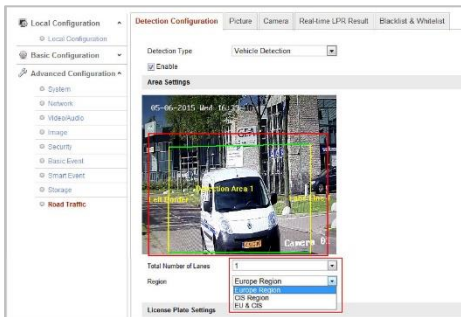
Local Configuration
Local Configuration
Basic Configuration
Advanced Configuration
System
Network
Video/Audio
Image
Security
Basic Event
Smart Event
Storage
Road Traffic

Detection Configuration
Picture
Camera
Real-time LPR Result
Blacklist & Whitelist

Detection Type
Vehicle Detection
Enable
Area Settings

05-06-2015 Wed 16:1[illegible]
Detection Area 1
Left Border
Lane Line1
Camera 01

Total Number of Lanes
1
Region
Europe Region
Europe Region
CIS Region
EU & CIS

License Plate Settings